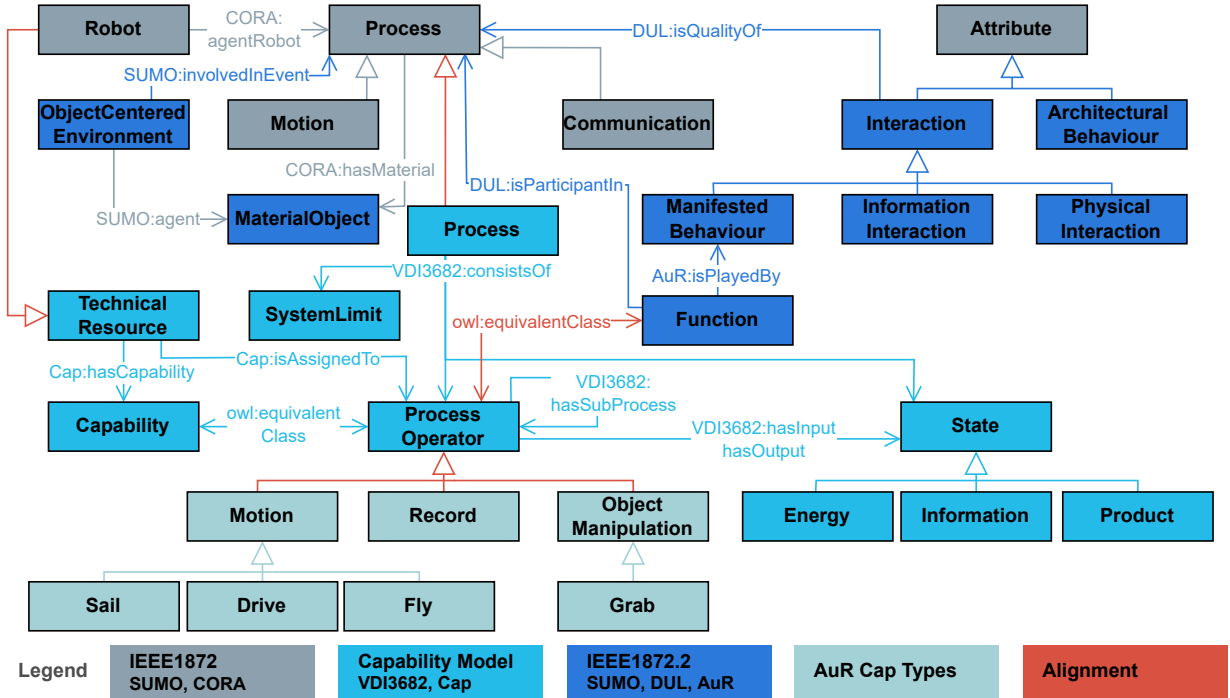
Robot

CORA: agentRobot

Process

DUL:isQualityOf

Attribute

SUMO:involvedInEvent

ObjectCentered Environment

Motion

Communication

Interaction

Architectural Behaviour

CORA:hasMaterial

DUL:isParticipantIn

SUMO:agent

MaterialObject

Process

Manifested Behaviour

Information Interaction

Physical Interaction

VDI3682:consistsOf

AuR:isPlayedBy

Technical Resource

SystemLimit

owl:equivalentClass

Function

Cap:hasCapability

Cap:isAssignedTo

VDI3682: hasSubProcess

Capability

owl:equivalent Class

Process Operator

VDI3682:hasInput hasOutput

State

Motion

Record

Object Manipulation

Energy

Information

Product

Sail

Drive

Fly

Grab

Legend

IEEE1872 SUMO, CORA

Capability Model VDI3682, Cap

IEEE1872.2 SUMO, DUL, AuR

AuR Cap Types

Alignment